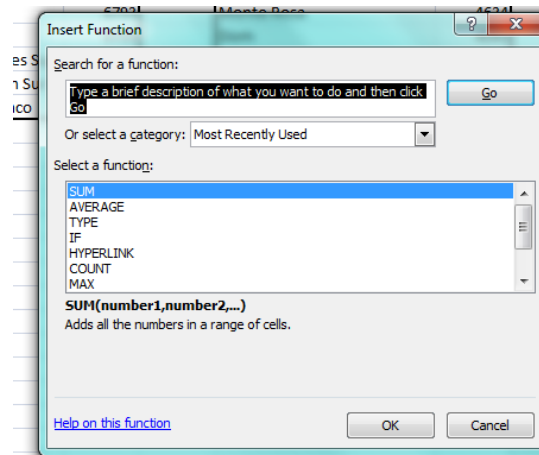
6792 Monte Rosa 4634

es S
n Su
ico

Insert Function

Search for a function:

Type a brief description of what you want to do and then click Go

Go

Or select a category: Most Recently Used

Select a function:

SUM
AVERAGE
TYPE
IF
HYPERLINK
COUNT
MAX

SUM(number1,number2,...)
Adds all the numbers in a range of cells.

Help on this function

OK

Cancel